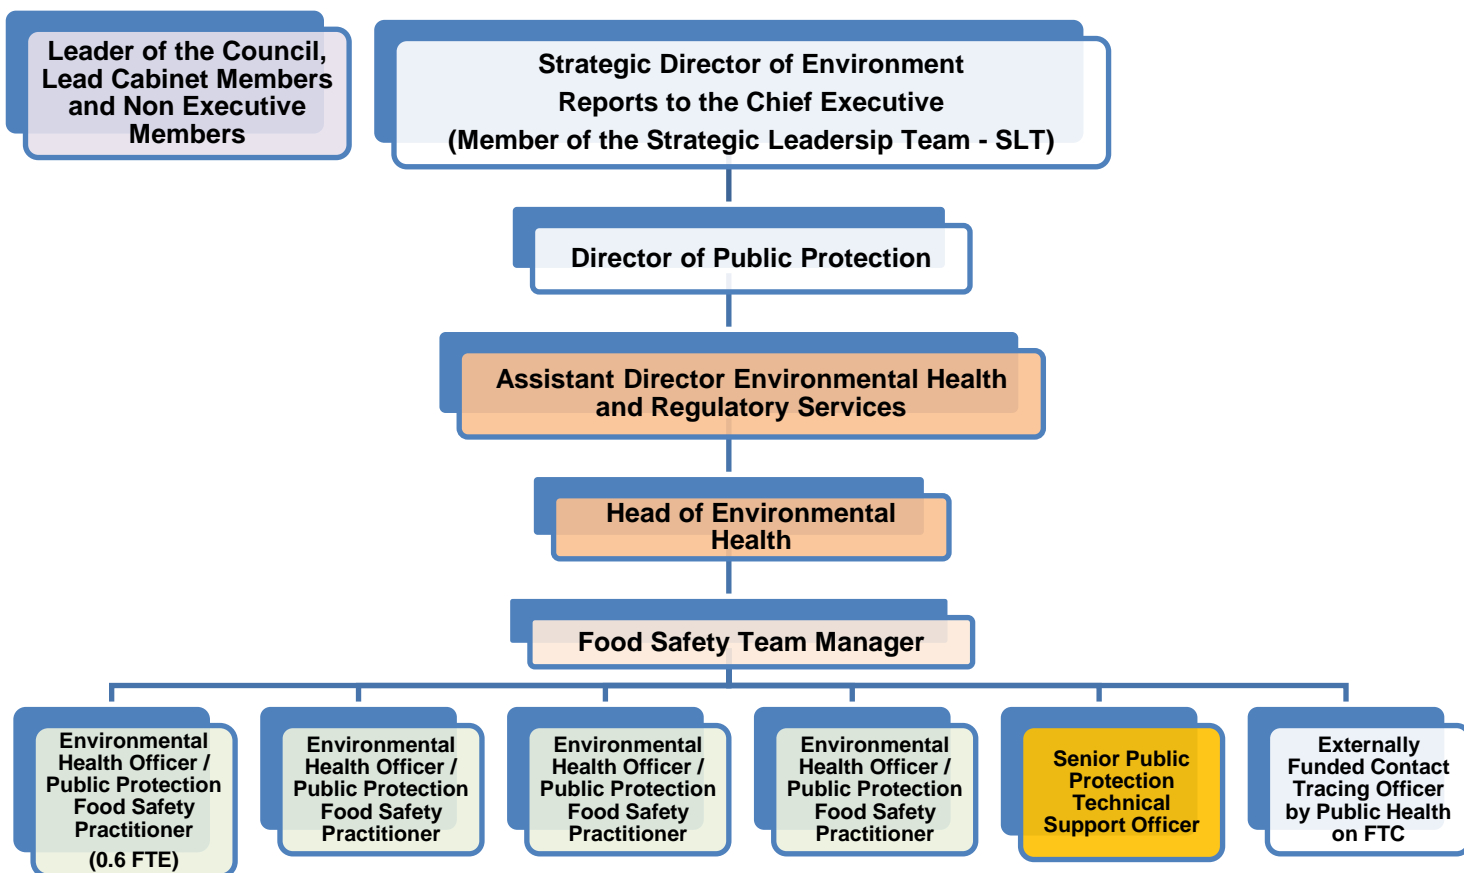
Leader of the Council, Lead Cabinet Members and Non Executive Members

Strategic Director of Environment
Reports to the Chief Executive
(Member of the Strategic Leadersip Team - SLT)

Director of Public Protection

Assistant Director Environmental Health and Regulatory Services

Head of Environmental Health

Food Safety Team Manager

Environmental Health Officer / Public Protection Food Safety Practitioner (0.6 FTE)

Environmental Health Officer / Public Protection Food Safety Practitioner

Environmental Health Officer / Public Protection Food Safety Practitioner

Environmental Health Officer / Public Protection Food Safety Practitioner

Senior Public Protection Technical Support Officer

Externally Funded Contact Tracing Officer by Public Health on FTC